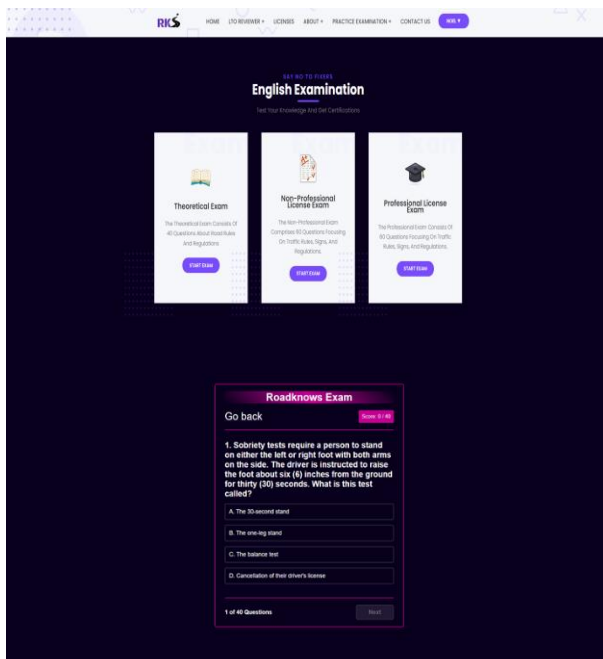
RKS

HOME LTO REVIEWER ▾ LICENSES ABOUT ▾ PRACTICE EXAMINATION ▾ CONTACT US NOEL ▾

SAY NO TO FIXERS

English Examination

Test Your Knowledge And Get Certifications

Theoretical Exam

The Theoretical Exam Consists Of 40 Questions About Road Rules And Regulations

START EXAM

Non-Professional License Exam

The Non-Professional Exam Comprises 60 Questions Focusing On Traffic Rules, Signs, And Regulations.

START EXAM

Professional License Exam

The Professional Exam Consists Of 60 Questions Focusing On Traffic Rules, Signs, And Regulations.

START EXAM

Roadknows Exam

Go back

Score: 0 / 40

1. Sobriety tests require a person to stand on either the left or right foot with both arms on the side. The driver is instructed to raise the foot about six (6) inches from the ground for thirty (30) seconds. What is this test called?

A. The 30-second stand

B. The one-leg stand

C. The balance test

D. Cancellation of their driver's license

1 of 40 Questions

Next